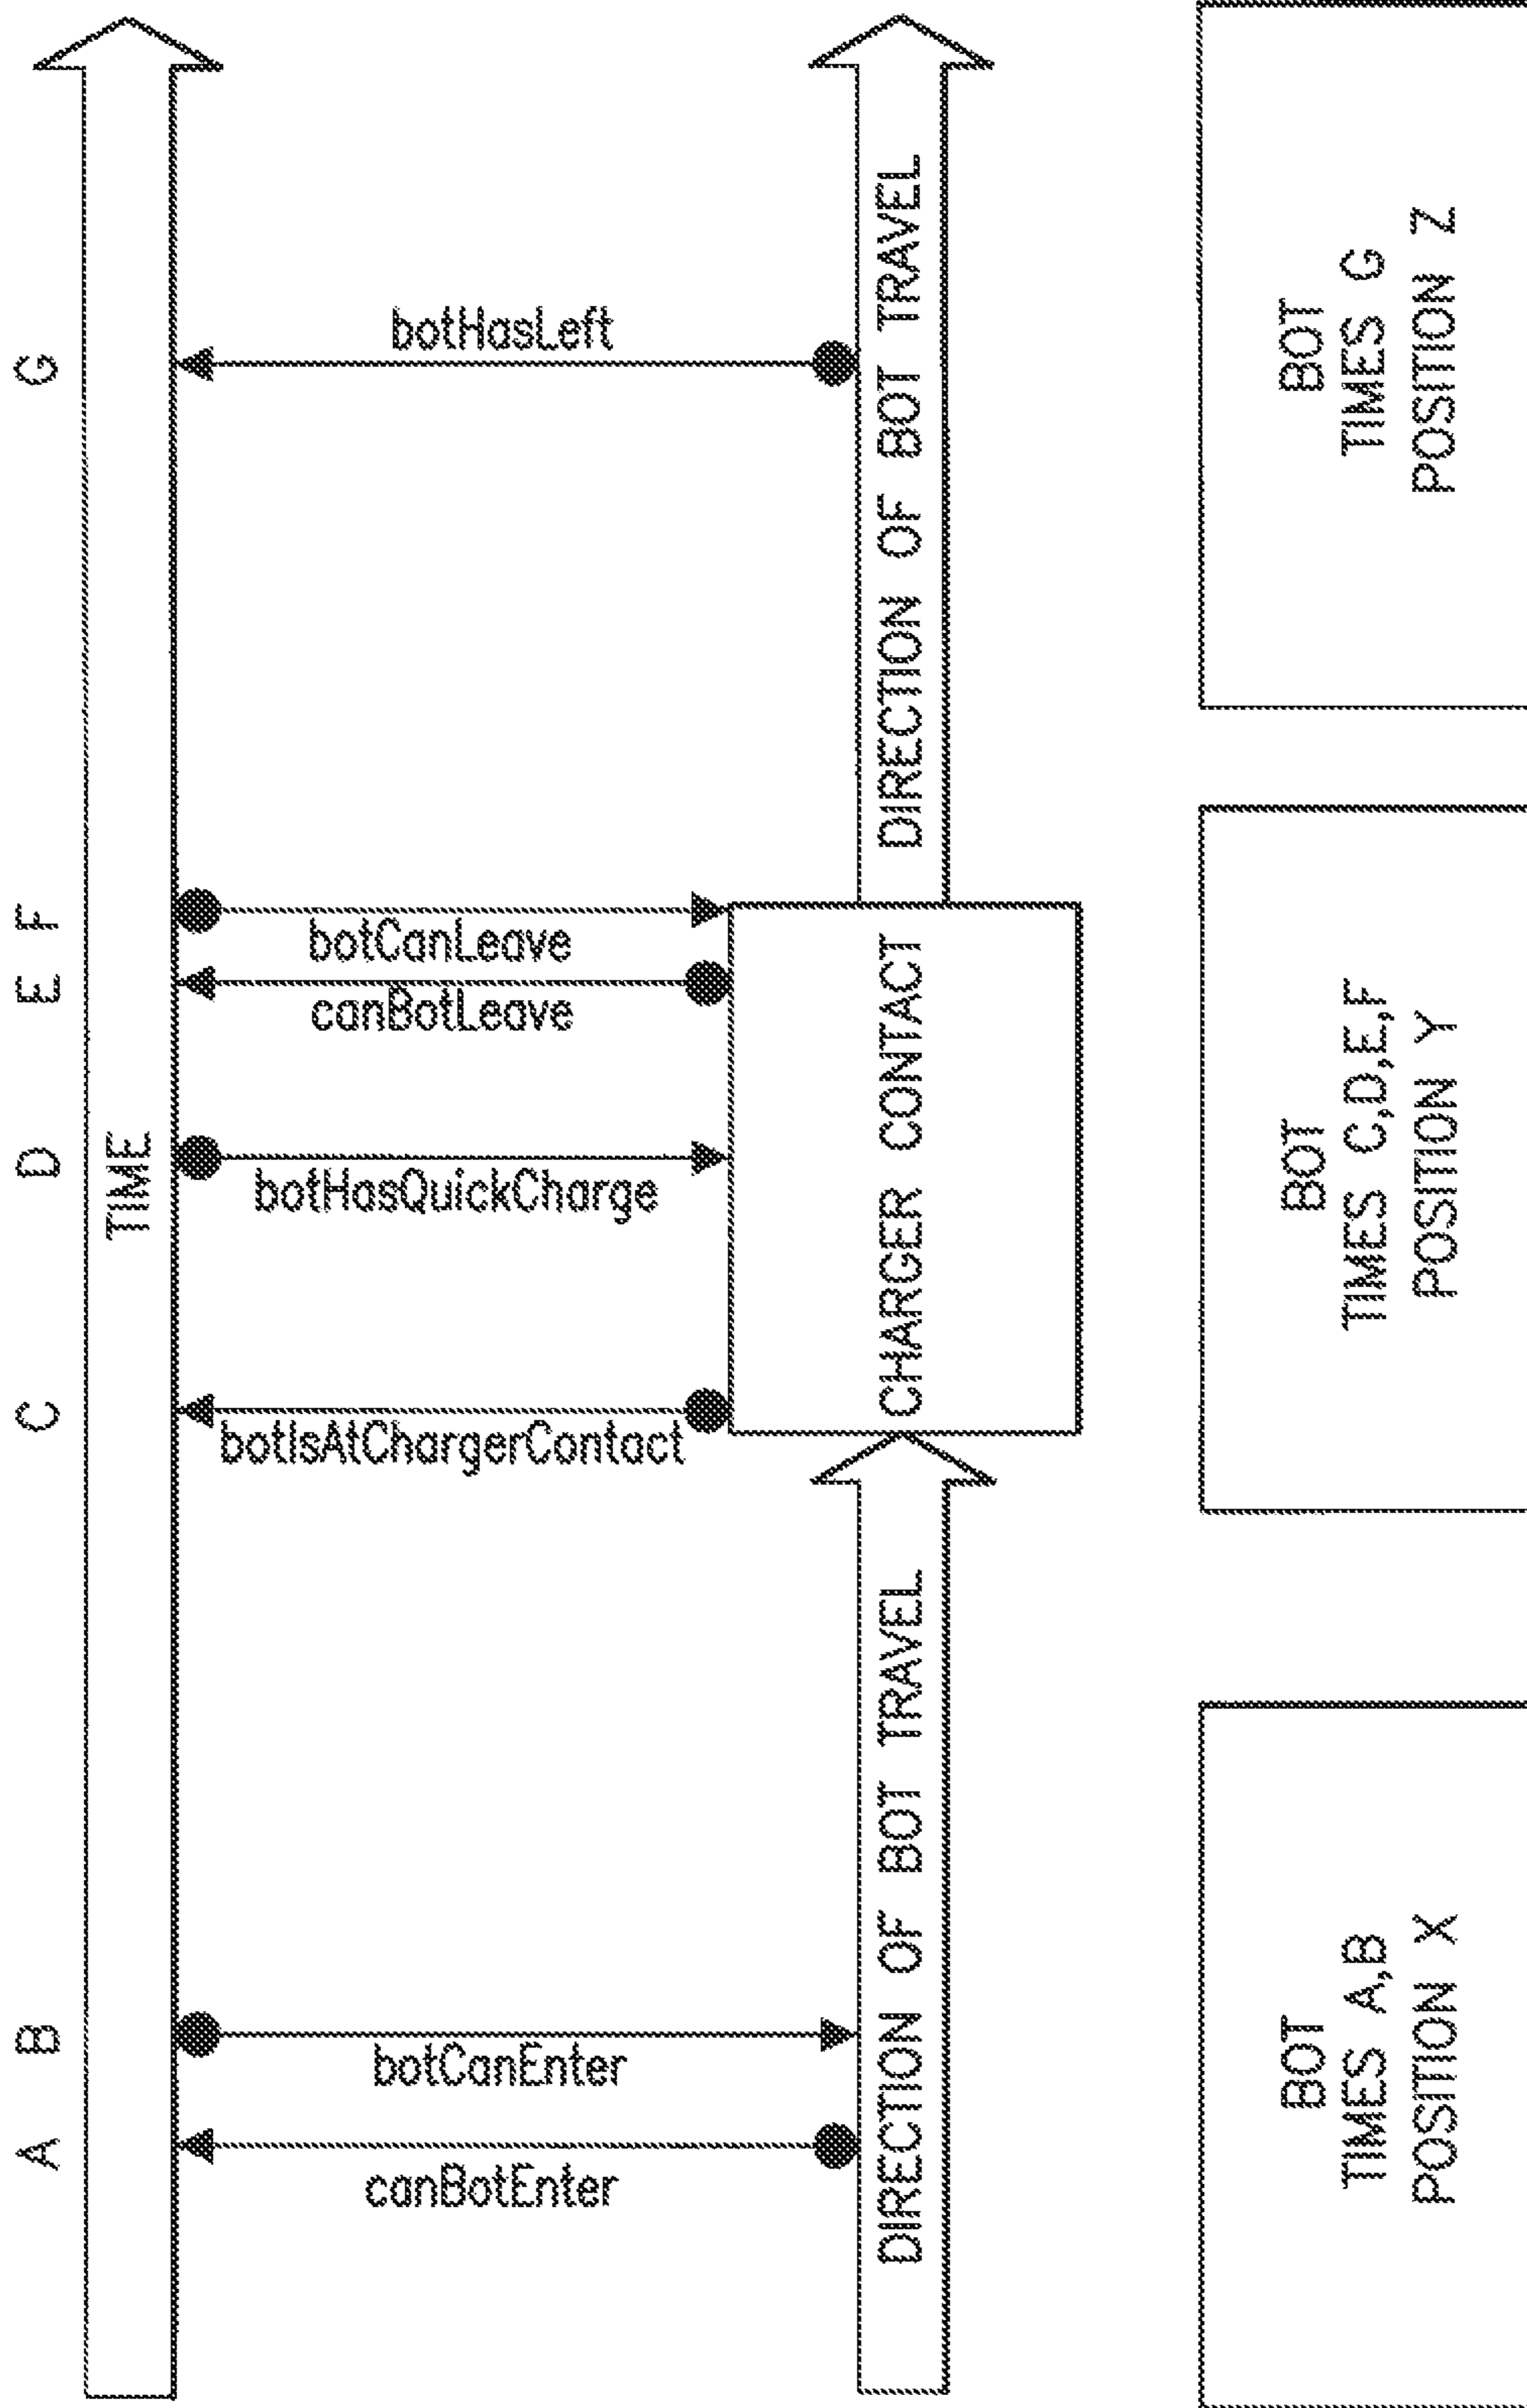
A B C D E F G

TIME

canBotEnter
botCanEnter
botIsAtChargerContact
botHasQuickCharge
canBotLeave
botCanLeave
botHasLeft

DIRECTION OF BOT TRAVEL
CHARGER CONTACT
DIRECTION OF BOT TRAVEL

BOT
TIMES A,B
POSITION X

BOT
TIMES C,D,E,F
POSITION Y

BOT
TIMES G
POSITION Z